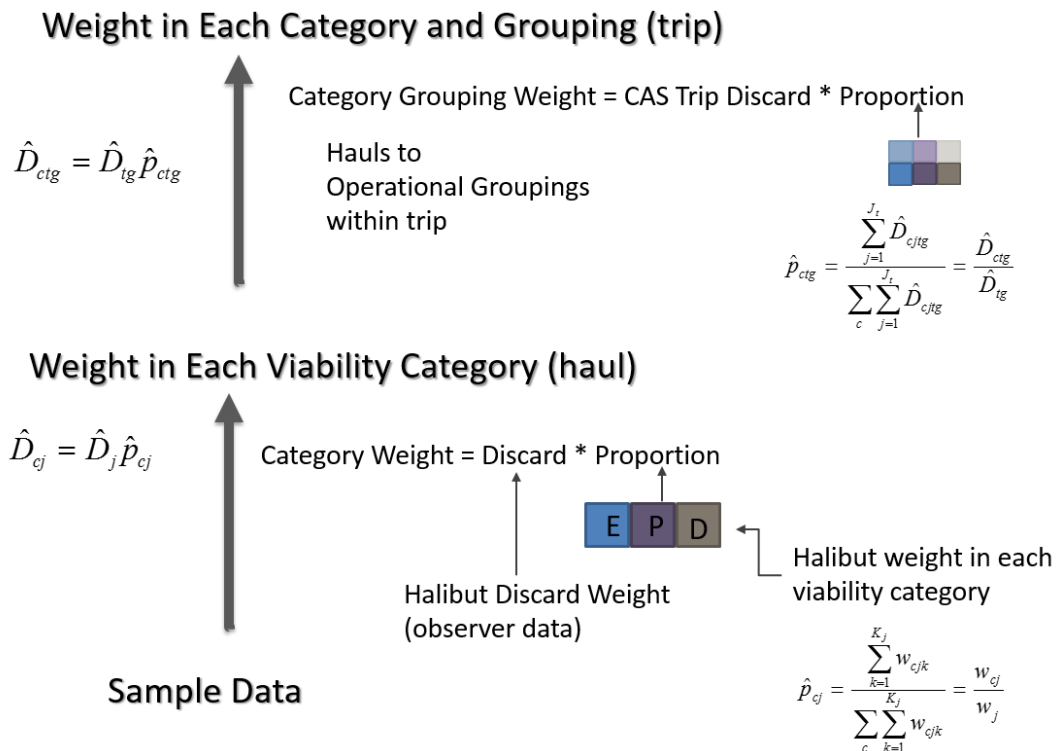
Weight in Each Category and Grouping (trip)

Category Grouping Weight = CAS Trip Discard * Proportion

$\hat{D}_{ctg} = \hat{D}_{tg}\hat{p}_{ctg}$

Hauls to Operational Groupings within trip

$\hat{p}_{ctg} = \frac{\sum_{j=1}^{J_t} \hat{D}_{cjtg}}{\sum_{c}\sum_{j=1}^{J_t} \hat{D}_{cjtg}} = \frac{\hat{D}_{ctg}}{\hat{D}_{tg}}$

Weight in Each Viability Category (haul)

$\hat{D}_{cj} = \hat{D}_{j}\hat{p}_{cj}$

Category Weight = Discard * Proportion

E P D

Halibut weight in each viability category

Halibut Discard Weight (observer data)

Sample Data

$\hat{p}_{cj} = \frac{\sum_{k=1}^{K_j} w_{cjk}}{\sum_{c}\sum_{k=1}^{K_j} w_{cjk}} = \frac{w_{cj}}{w_j}$